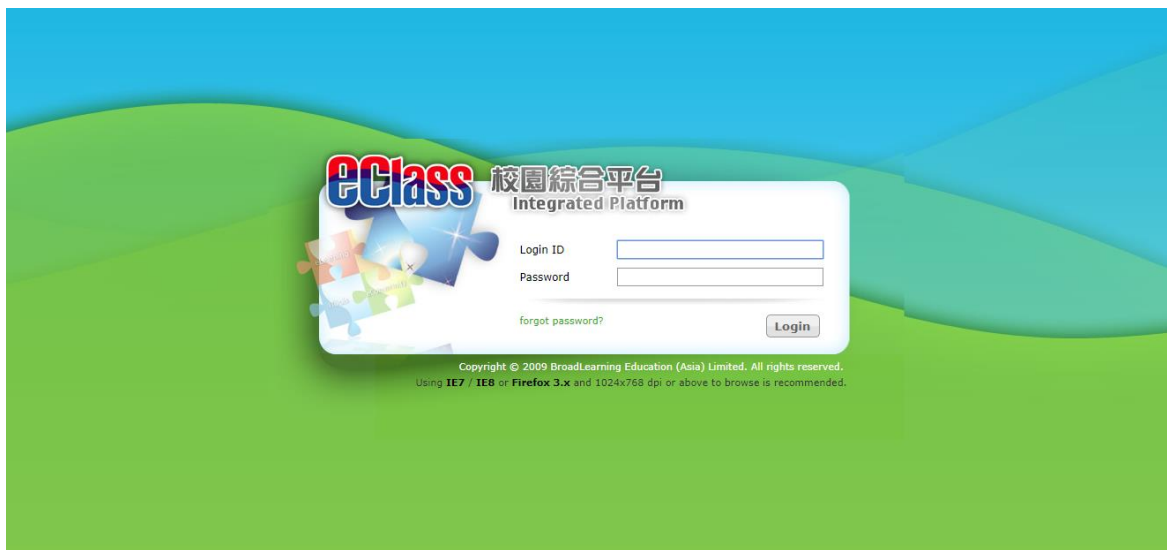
eClass 校園綜合平台
Integrated Platform

Login ID
Password

forgot password?
Login

Copyright © 2009 BroadLearning Education (Asia) Limited. All rights reserved.
Using IE7 / IE8 or Firefox 3.x and 1024x768 dpi or above to browse is recommended.